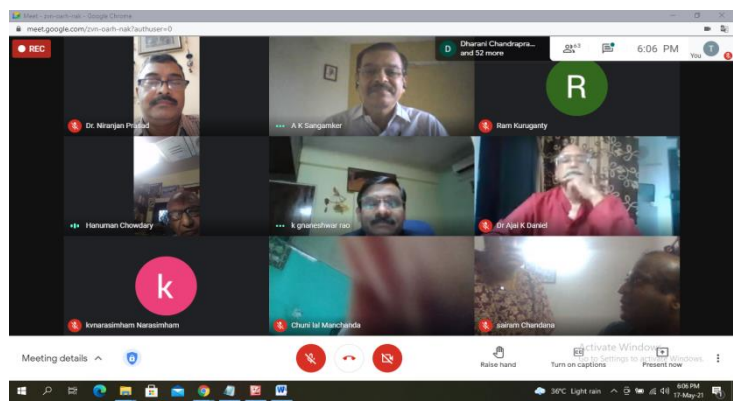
Meet - zvn-oarh-nak - Google Chrome

meet.google.com/zvn-oarh-nak?authuser=0

REC

D Dharani Chandrapra... and 52 more

63

6:06 PM

T

You

Dr. Niranjan Prasad

A K Sangamker

R

Ram Kuruganty

Hanuman Chowdary

k ghaneshwar rao

Dr Ajai K Daniel

k

kvnarasimham Narasimham

Chuni lal Manchanda

sairam Chandana

Meeting details ^

Raise hand

Turn on captions

Present now

Activate Windows
Go to Settings to activate Windows.

36°C Light rain

6:06 PM
17-May-21